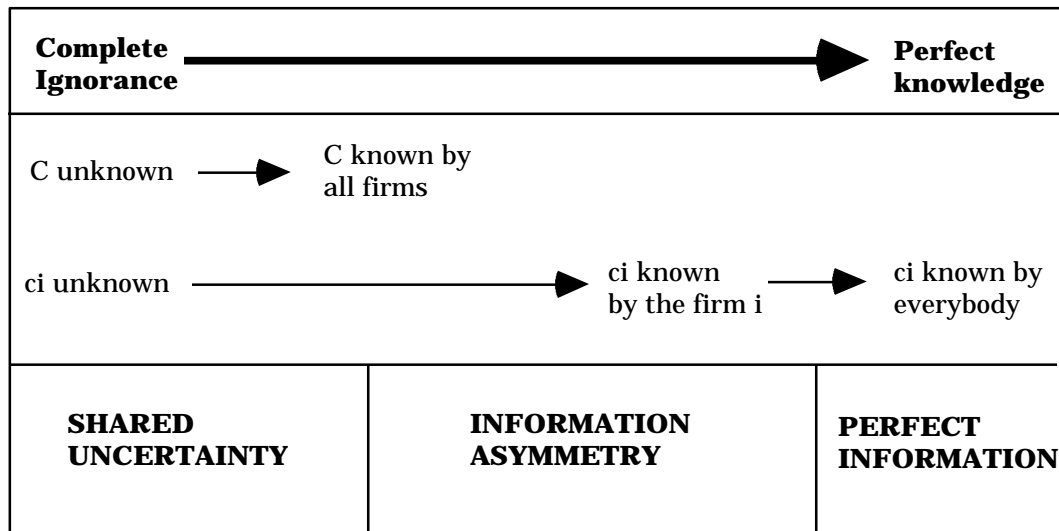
**Complete Ignorance** **Perfect knowledge**

C unknown C known by all firms

ci unknown ci known by the firm i ci known by everybody

| SHARED UNCERTAINTY | INFORMATION ASYMMETRY | PERFECT INFORMATION |
|---|---|---|